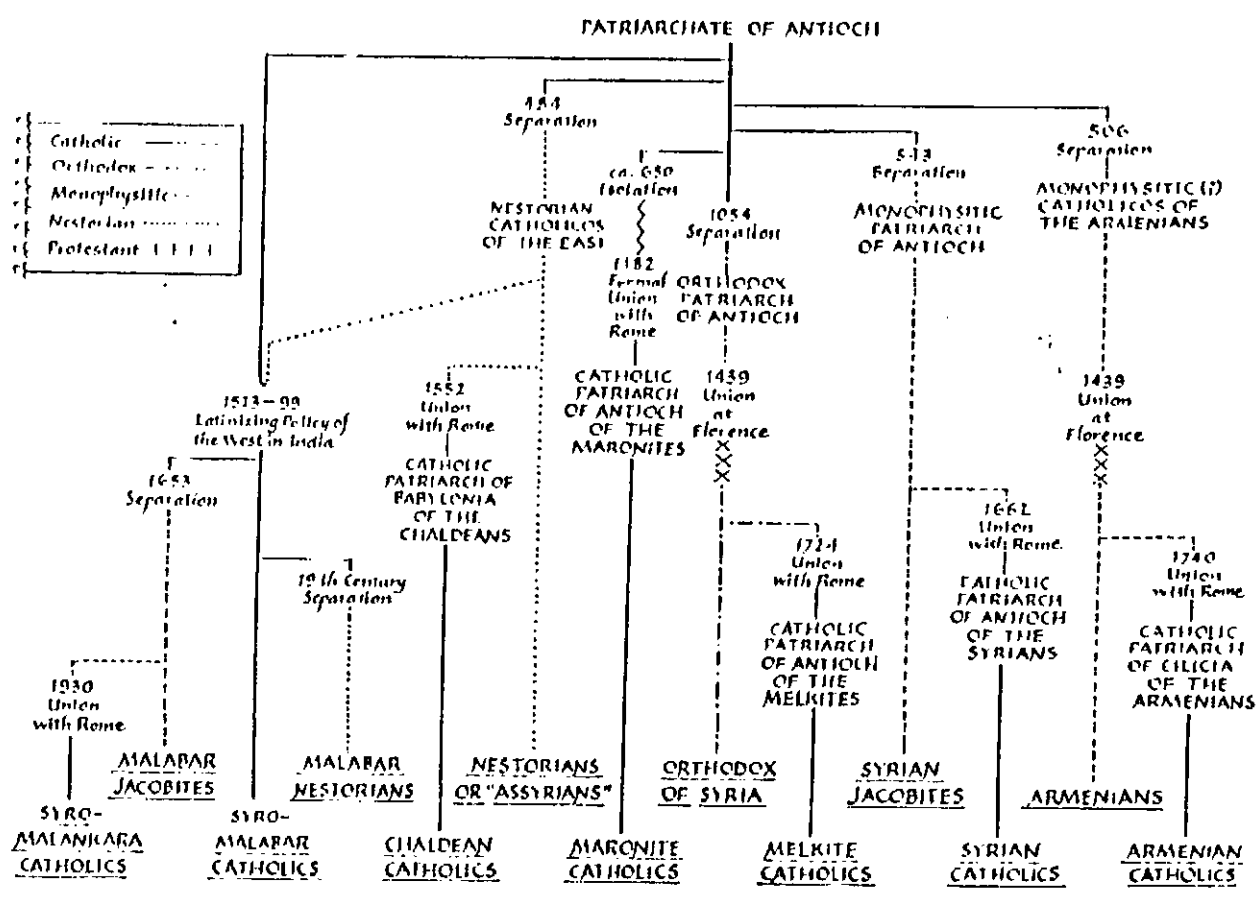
PATRIARCHATE OF ANTIOCH

Catholic
Orthodox
Monophysitic
Nestorian
Protestant

484
Separation

NESTORIAN CATHOLICOS OF THE EAST

ca. 650
Isolation

1182
Formal Union with Rome

CATHOLIC PATRIARCH OF ANTIOCH OF THE MARONITES

1054
Separation

ORTHODOX PATRIARCH OF ANTIOCH

1439
Union at Florence

513
Separation

MONOPHYSITIC PATRIARCH OF ANTIOCH

506
Separation

MONOPHYSITIC (?) CATHOLICOS OF THE ARMENIANS

1439
Union at Florence

1513–99
Latinizing Policy of the West in India

1653
Separation

19th Century Separation

1552
Union with Rome

CATHOLIC PATRIARCH OF BABYLONIA OF THE CHALDEANS

1724
Union with Rome

CATHOLIC PATRIARCH OF ANTIOCH OF THE MELKITES

1662
Union with Rome

CATHOLIC PATRIARCH OF ANTIOCH OF THE SYRIANS

1740
Union with Rome

CATHOLIC PATRIARCH OF CILICIA OF THE ARMENIANS

1930
Union with Rome

MALABAR JACOBITES

MALABAR NESTORIANS

NESTORIANS OR "ASSYRIANS"

ORTHODOX OF SYRIA

SYRIAN JACOBITES

ARMENIANS

SYRO-MALANKARA CATHOLICS

SYRO-MALABAR CATHOLICS

CHALDEAN CATHOLICS

MARONITE CATHOLICS

MELKITE CATHOLICS

SYRIAN CATHOLICS

ARMENIAN CATHOLICS